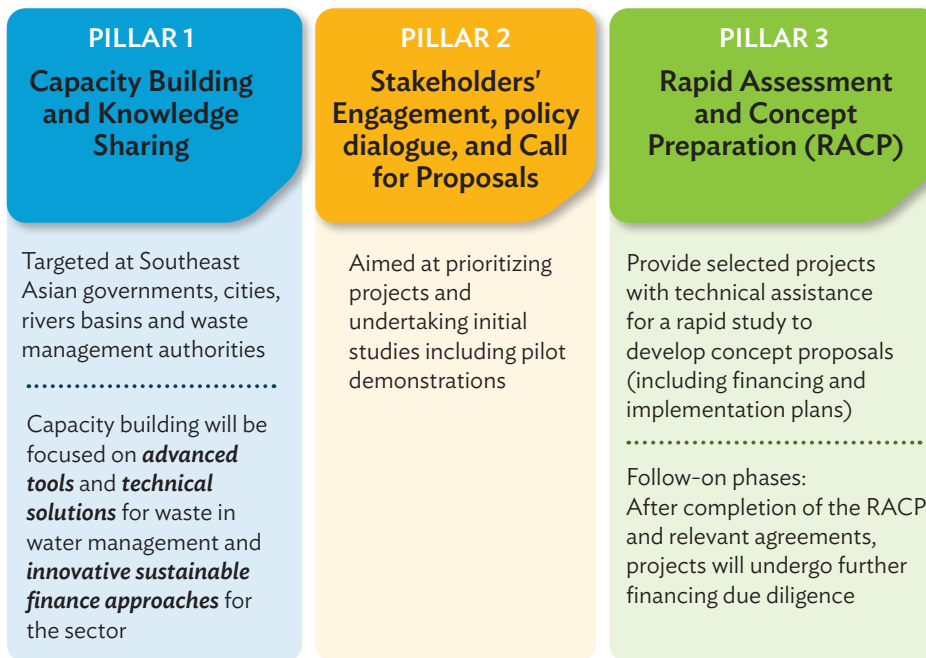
PILLAR 1

Capacity Building and Knowledge Sharing

Targeted at Southeast Asian governments, cities, rivers basins and waste management authorities

Capacity building will be focused on ***advanced tools*** and ***technical solutions*** for waste in water management and ***innovative sustainable finance approaches*** for the sector

PILLAR 2

Stakeholders' Engagement, policy dialogue, and Call for Proposals

Aimed at prioritizing projects and undertaking initial studies including pilot demonstrations

PILLAR 3

Rapid Assessment and Concept Preparation (RACP)

Provide selected projects with technical assistance for a rapid study to develop concept proposals (including financing and implementation plans)

Follow-on phases:
After completion of the RACP and relevant agreements, projects will undergo further financing due diligence